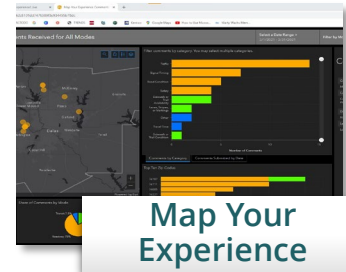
ents Received for All Modes

Filter comments by category (You may select multiple categories)

Select a Date Range

Number of Comments

Comments by Category

Comments Submitted by Date

Top Ten Zip Codes

Share of Comments by Mode

Map Your Experience